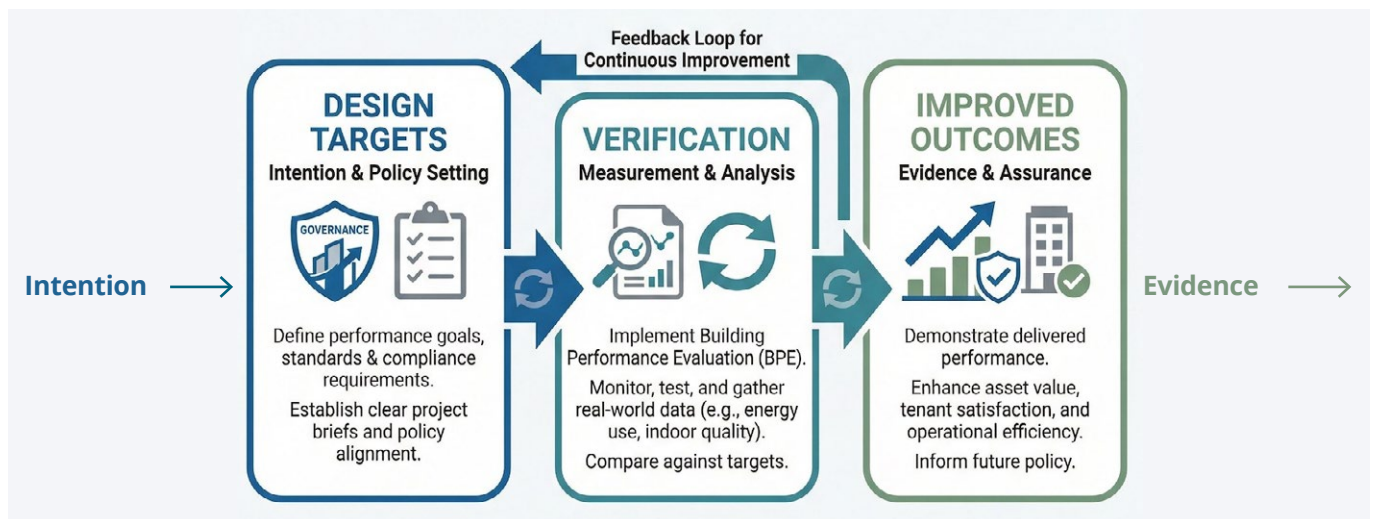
Feedback Loop for Continuous Improvement

Intention →

DESIGN TARGETS
Intention & Policy Setting

GOVERNANCE

Define performance goals, standards & compliance requirements.

Establish clear project briefs and policy alignment.

VERIFICATION
Measurement & Analysis

Implement Building Performance Evaluation (BPE).

Monitor, test, and gather real-world data (e.g., energy use, indoor quality).

Compare against targets.

IMPROVED OUTCOMES
Evidence & Assurance

Demonstrate delivered performance.

Enhance asset value, tenant satisfaction, and operational efficiency.

Inform future policy.

Evidence →